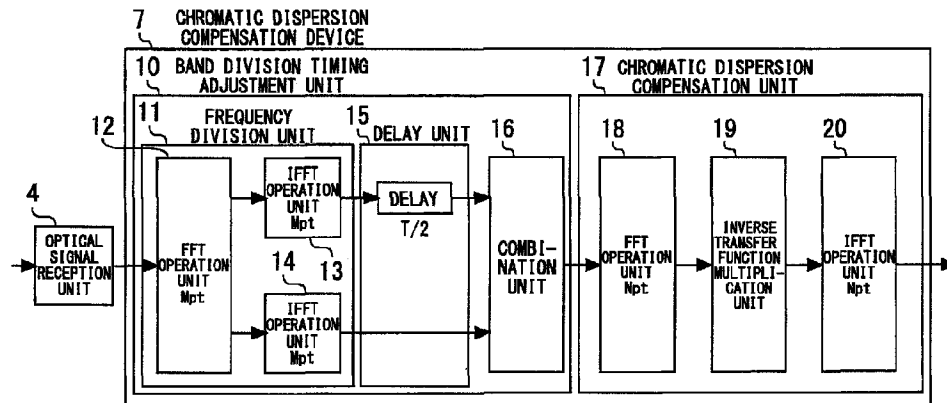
7 CHROMATIC DISPERSION COMPENSATION DEVICE

10 BAND DIVISION TIMING ADJUSTMENT UNIT

17 CHROMATIC DISPERSION COMPENSATION UNIT

11 FREQUENCY DIVISION UNIT

12

15 DELAY UNIT

16

18

19

20

4

OPTICAL SIGNAL RECEPTION UNIT

FFT OPERATION UNIT Mpt

IFFT OPERATION UNIT Mpt

13

DELAY

T/2

14

IFFT OPERATION UNIT Mpt

COMBI-NATION UNIT

FFT OPERATION UNIT Npt

INVERSE TRANSFER FUNCTION MULTIPLI-CATION UNIT

IFFT OPERATION UNIT Npt